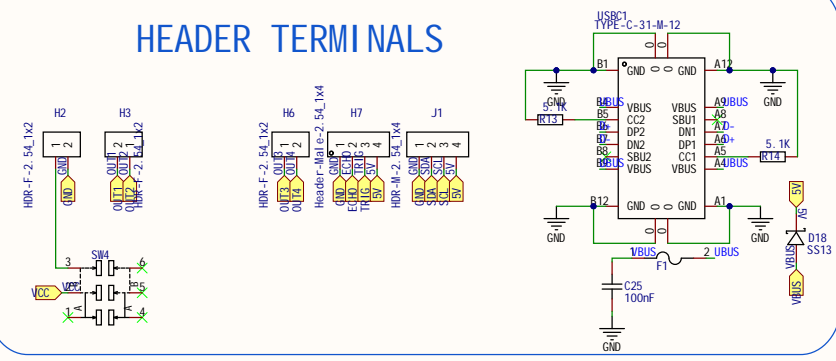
HEADER TERMINALS

H2
1 2
HDR-F-2.54_1x2
GND

H3
1 2
OUT1 OUT2
HDR-F-2.54_1x2
OUT1 OUT2

H6
1 2
HDR-F-2.54_1x2
OUT3 OUT4
OUT3 OUT4

H7
1 2 3 4
Header-Male-2.54_1x4
GND ECHO TRIG 5V
GND ECHO TRIG 5V

J1
1 2 3 4
HDR-M-2.54_1x4
GND SDA SCL 5V
GND SDA SCL 5V

SW4
3 6
VCC VCC
2 5
1 A B 4

USBC1
TYPE-C-31-M-12
B1 GND GND A12
GND GND
5.1K
R13
B4 VBUS VBUS A9 VBUS
B5 CC2 SBU1 A8
B6 DP2 DN1 A7 D-
B7 DN2 DP1 A6 D+
B8 SBU2 CC1 A5
B9 VBUS VBUS A4 VBUS
5.1K
R14
B12 GND GND A1
GND GND
1 VBUS 2 UBUS
F1
C25
100nF
GND
5V
D18
SS13
VBUS